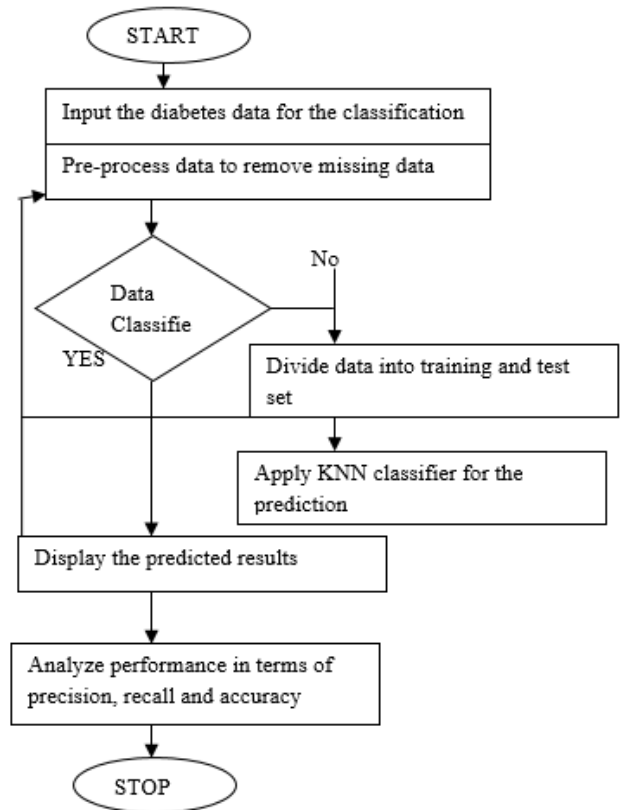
START

Input the diabetes data for the classification

Pre-process data to remove missing data

Data Classifie

No

YES

Divide data into training and test set

Apply KNN classifier for the prediction

Display the predicted results

Analyze performance in terms of precision, recall and accuracy

STOP